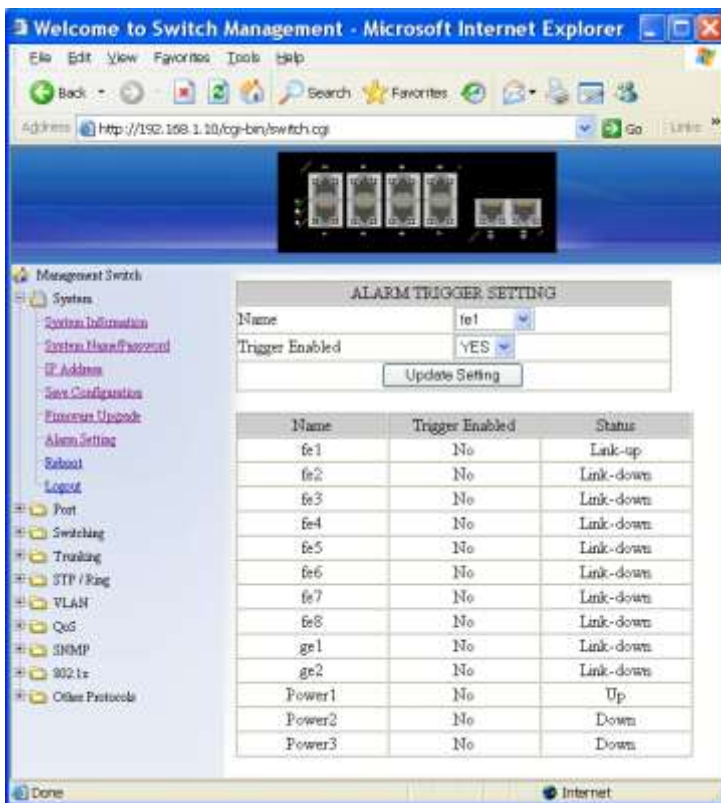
Welcome to Switch Management - Microsoft Internet Explorer

File Edit View Favorites Tools Help

Back Search Favorites

Address http://192.168.1.10/cgi-bin/switch.cgi Go Links

Management Switch
System
System Information
System Name/Password
IP Address
Save Configuration
Firmware Upgrade
Alarm Setting
Reboot
Logout
Port
Switching
Trunking
STP / Ring
VLAN
QoS
SNMP
802.1x
Other Protocols

| ALARM TRIGGER SETTING | |
|---|---|
| Name | fe1 |
| Trigger Enabled | YES |
| Update Setting | |

| Name | Trigger Enabled | Status |
|---|---|---|
| fe1 | No | Link-up |
| fe2 | No | Link-down |
| fe3 | No | Link-down |
| fe4 | No | Link-down |
| fe5 | No | Link-down |
| fe6 | No | Link-down |
| fe7 | No | Link-down |
| fe8 | No | Link-down |
| ge1 | No | Link-down |
| ge2 | No | Link-down |
| Power1 | No | Up |
| Power2 | No | Down |
| Power3 | No | Down |

Done Internet